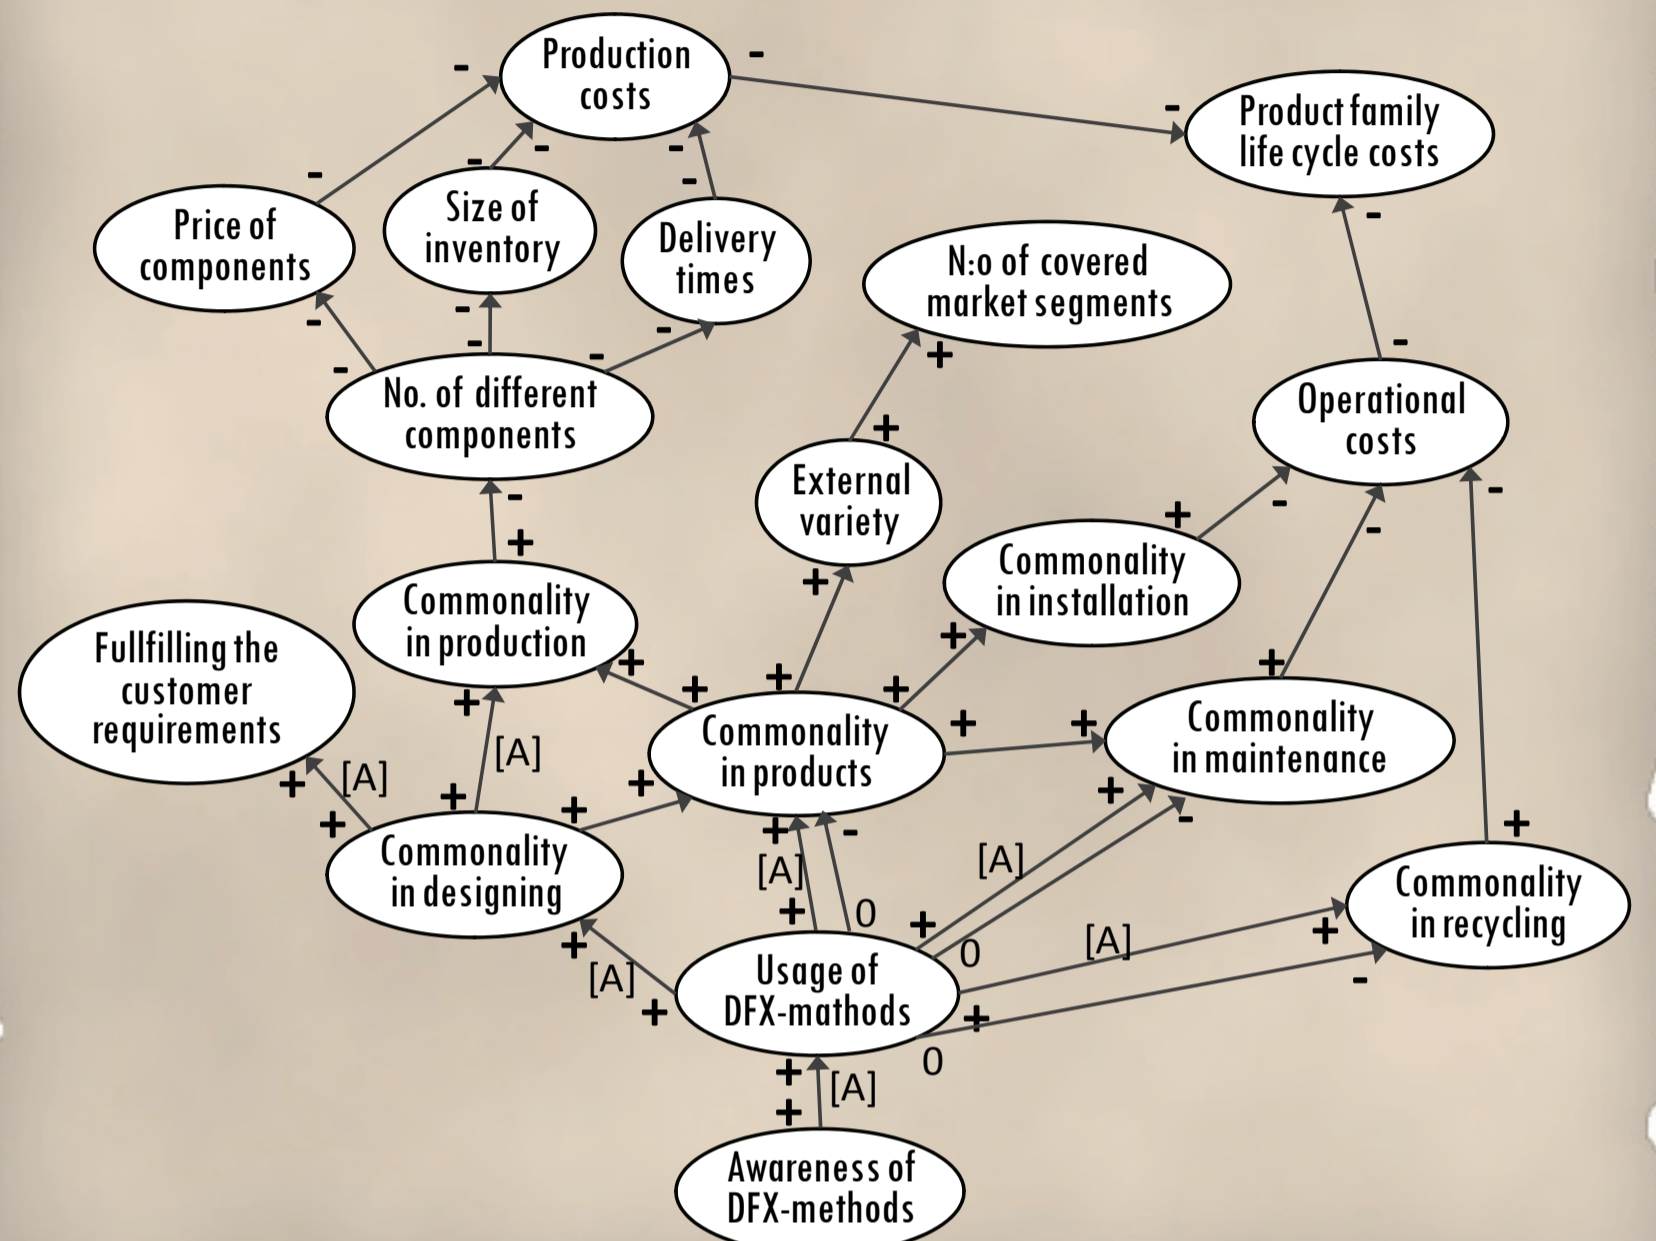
Production costs

Product family life cycle costs

Price of components

Size of inventory

Delivery times

N:o of covered market segments

No. of different components

Operational costs

External variety

Commonality in installation

Commonality in production

Fullfilling the customer requirements

Commonality in products

Commonality in maintenance

Commonality in designing

Commonality in recycling

Usage of DFX-mathods

Awareness of DFX-methods

-
-
-
-
-
-
-
-
-
-
-
-
-
-
-
-
-
-
-
-
-
-
+
+
+
+
+
+
+
+
+
+
+
+
+
+
+
+
+
+
+
+
+
+
+
+
+
+
+
+
[A]
[A]
[A]
[A]
[A]
[A]
[A]
0
0
0